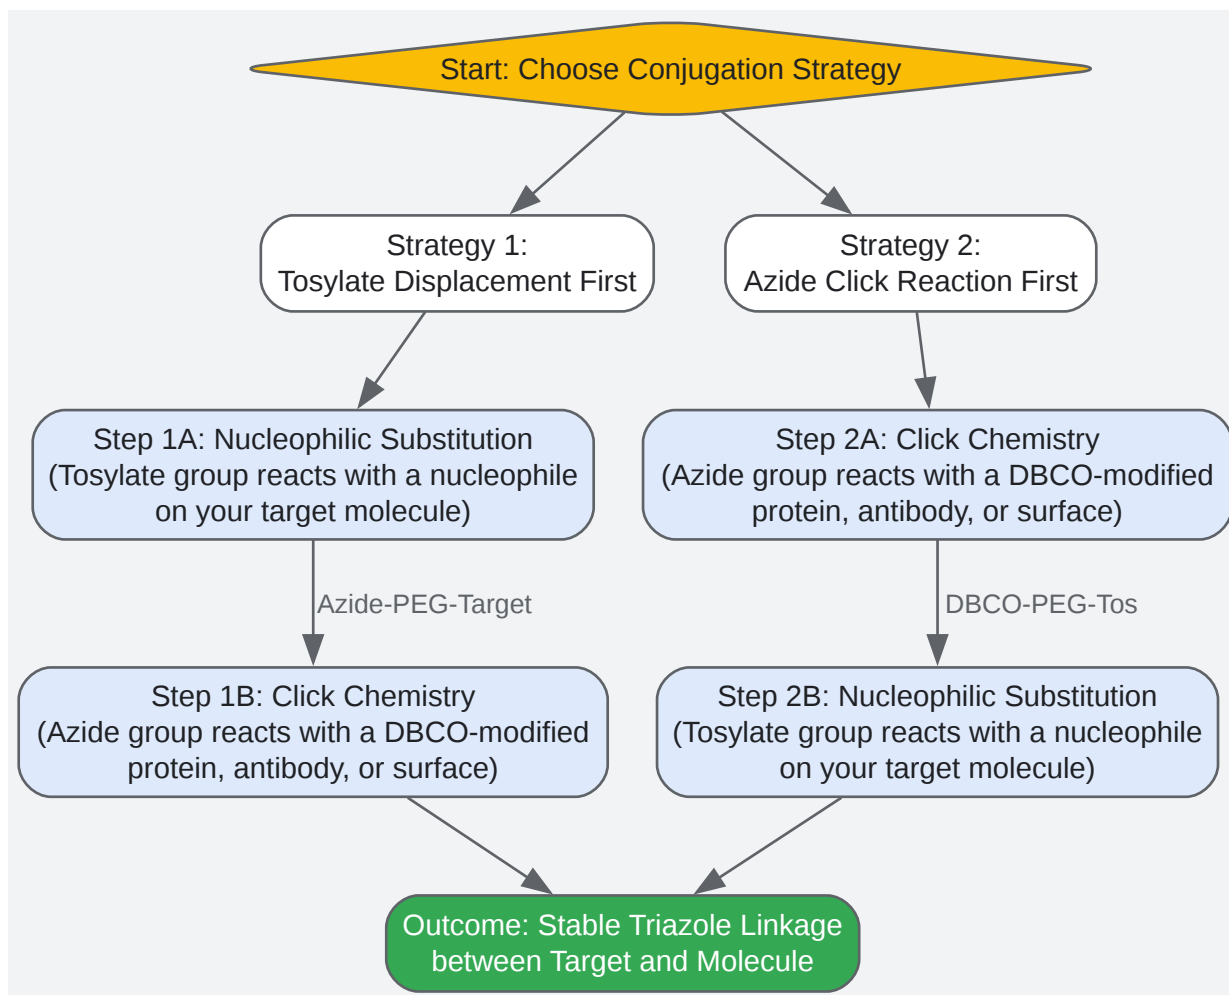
Start: Choose Conjugation Strategy

Strategy 1:
Tosylate Displacement First

Strategy 2:
Azide Click Reaction First

Step 1A: Nucleophilic Substitution
(Tosylate group reacts with a nucleophile on your target molecule)

Step 2A: Click Chemistry
(Azide group reacts with a DBCO-modified protein, antibody, or surface)

Azide-PEG-Target

DBCO-PEG-Tos

Step 1B: Click Chemistry
(Azide group reacts with a DBCO-modified protein, antibody, or surface)

Step 2B: Nucleophilic Substitution
(Tosylate group reacts with a nucleophile on your target molecule)

Outcome: Stable Triazole Linkage between Target and Molecule